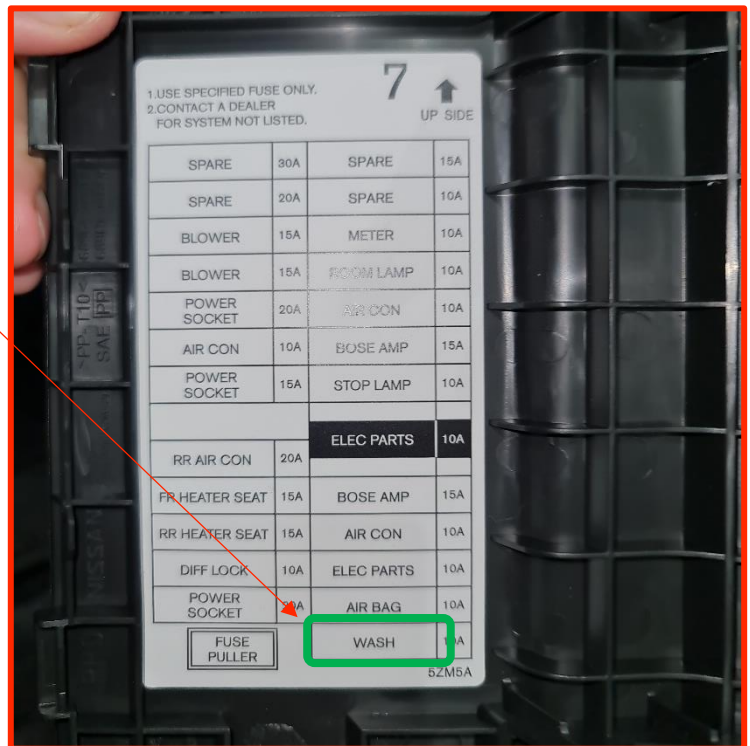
1.USE SPECIFIED FUSE ONLY.
2.CONTACT A DEALER FOR SYSTEM NOT LISTED.

7 UP SIDE

| | | | |
|---|---|---|---|
| SPARE | 30A | SPARE | 15A |
| SPARE | 20A | SPARE | 10A |
| BLOWER | 15A | METER | 10A |
| BLOWER | 15A | ROOM LAMP | 10A |
| POWER SOCKET | 20A | AIR CON | 10A |
| AIR CON | 10A | BOSE AMP | 15A |
| POWER SOCKET | 15A | STOP LAMP | 10A |
| | | ELEC PARTS | 10A |
| RR AIR CON | 20A | | |
| FR HEATER SEAT | 15A | BOSE AMP | 15A |
| RR HEATER SEAT | 15A | AIR CON | 10A |
| DIFF LOCK | 10A | ELEC PARTS | 10A |
| POWER SOCKET | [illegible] | AIR BAG | 10A |
| FUSE PULLER | | WASH | 10A |

5ZM5A

PP T10 SAE PP

NISSAN